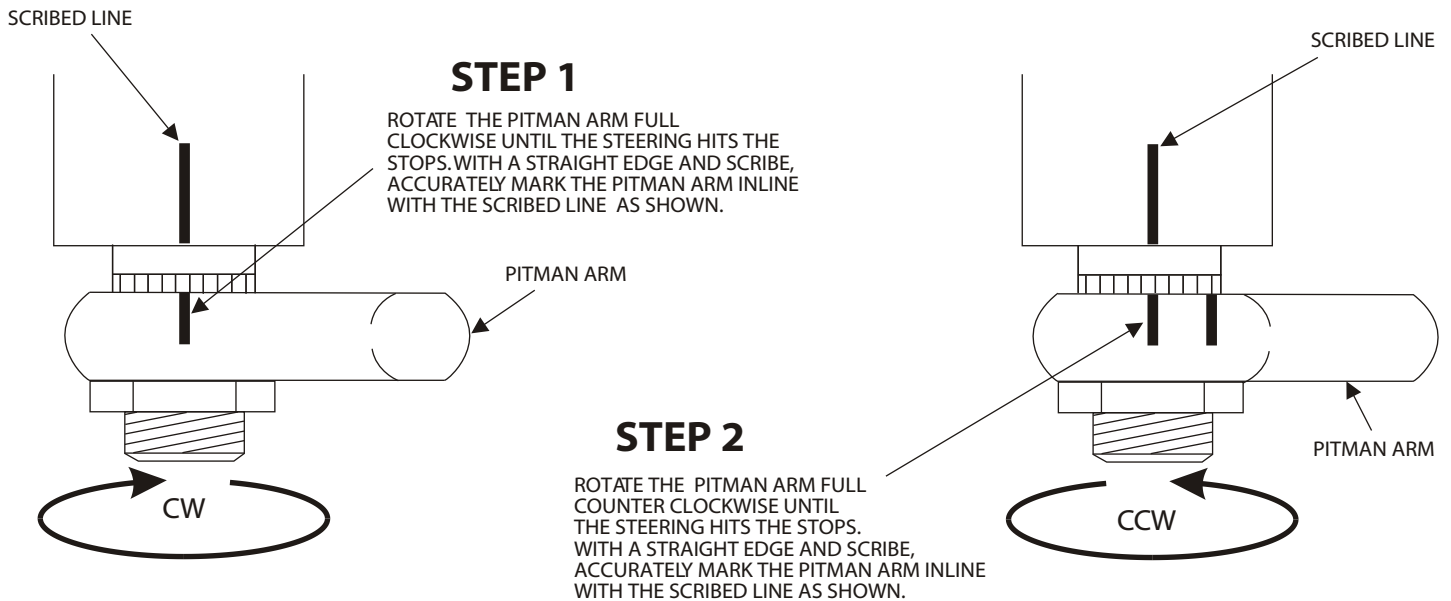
SCRIBED LINE

STEP 1

ROTATE THE PITMAN ARM FULL CLOCKWISE UNTIL THE STEERING HITS THE STOPS. WITH A STRAIGHT EDGE AND SCRIBE, ACCURATELY MARK THE PITMAN ARM INLINE WITH THE SCRIBED LINE AS SHOWN.

PITMAN ARM

CW

SCRIBED LINE

STEP 2

ROTATE THE PITMAN ARM FULL COUNTER CLOCKWISE UNTIL THE STEERING HITS THE STOPS. WITH A STRAIGHT EDGE AND SCRIBE, ACCURATELY MARK THE PITMAN ARM INLINE WITH THE SCRIBED LINE AS SHOWN.

PITMAN ARM

CCW